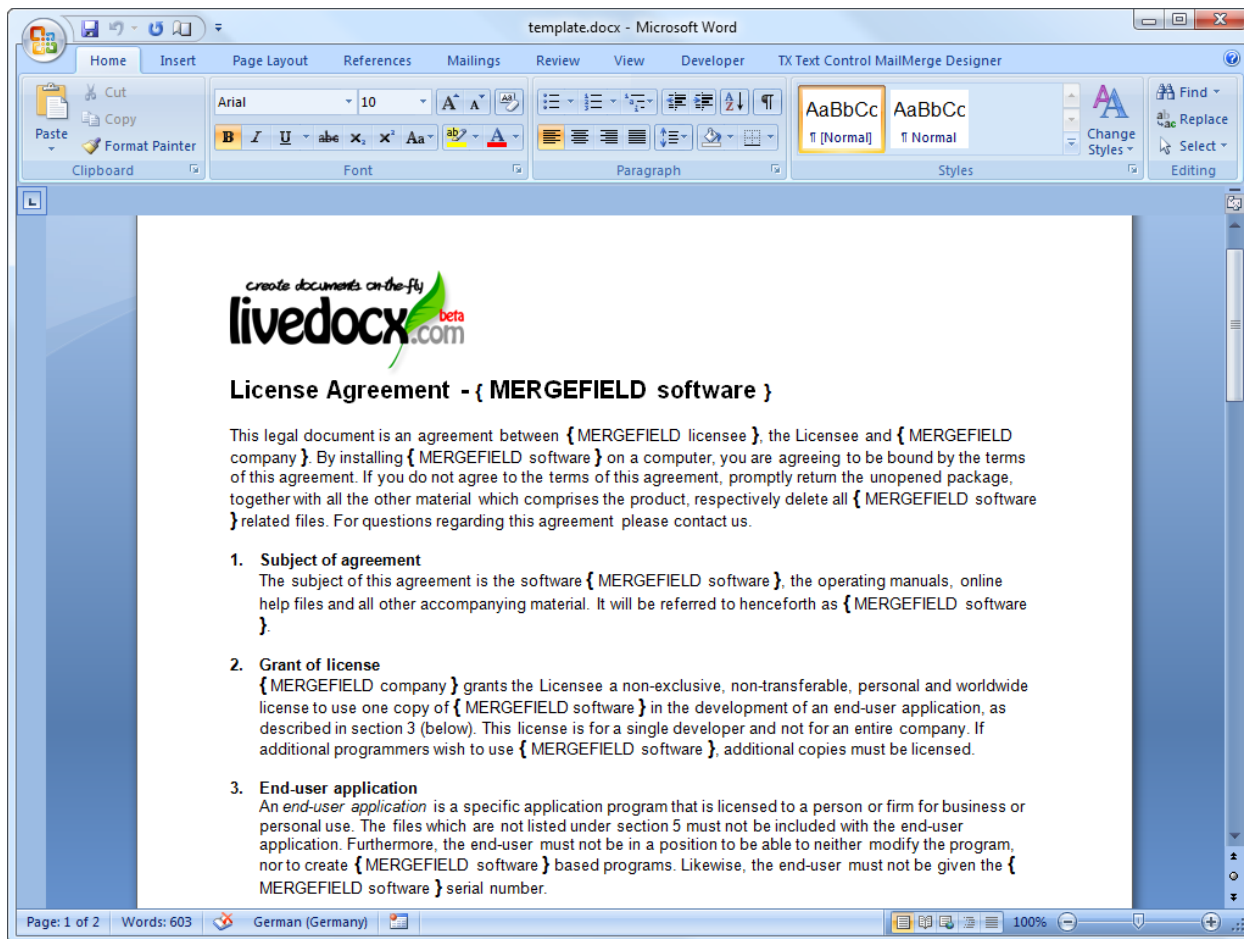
template.docx - Microsoft Word

Home Insert Page Layout References Mailings Review View Developer TX Text Control MailMerge Designer

Paste
Cut
Copy
Format Painter
Clipboard

Arial 10
Font

Paragraph

AaBbCc ¶ [Normal]
AaBbCc ¶ Normal
Change Styles
Styles

Find
Replace
Select
Editing

create documents on-the-fly
livedocx.com beta

License Agreement - { MERGEFIELD software }

This legal document is an agreement between { MERGEFIELD licensee }, the Licensee and { MERGEFIELD company }. By installing { MERGEFIELD software } on a computer, you are agreeing to be bound by the terms of this agreement. If you do not agree to the terms of this agreement, promptly return the unopened package, together with all the other material which comprises the product, respectively delete all { MERGEFIELD software } related files. For questions regarding this agreement please contact us.

1. Subject of agreement
The subject of this agreement is the software { MERGEFIELD software }, the operating manuals, online help files and all other accompanying material. It will be referred to henceforth as { MERGEFIELD software }.

2. Grant of license
{ MERGEFIELD company } grants the Licensee a non-exclusive, non-transferable, personal and worldwide license to use one copy of { MERGEFIELD software } in the development of an end-user application, as described in section 3 (below). This license is for a single developer and not for an entire company. If additional programmers wish to use { MERGEFIELD software }, additional copies must be licensed.

3. End-user application
An *end-user application* is a specific application program that is licensed to a person or firm for business or personal use. The files which are not listed under section 5 must not be included with the end-user application. Furthermore, the end-user must not be in a position to be able to neither modify the program, nor to create { MERGEFIELD software } based programs. Likewise, the end-user must not be given the { MERGEFIELD software } serial number.

Page: 1 of 2 Words: 603 German (Germany) 100%